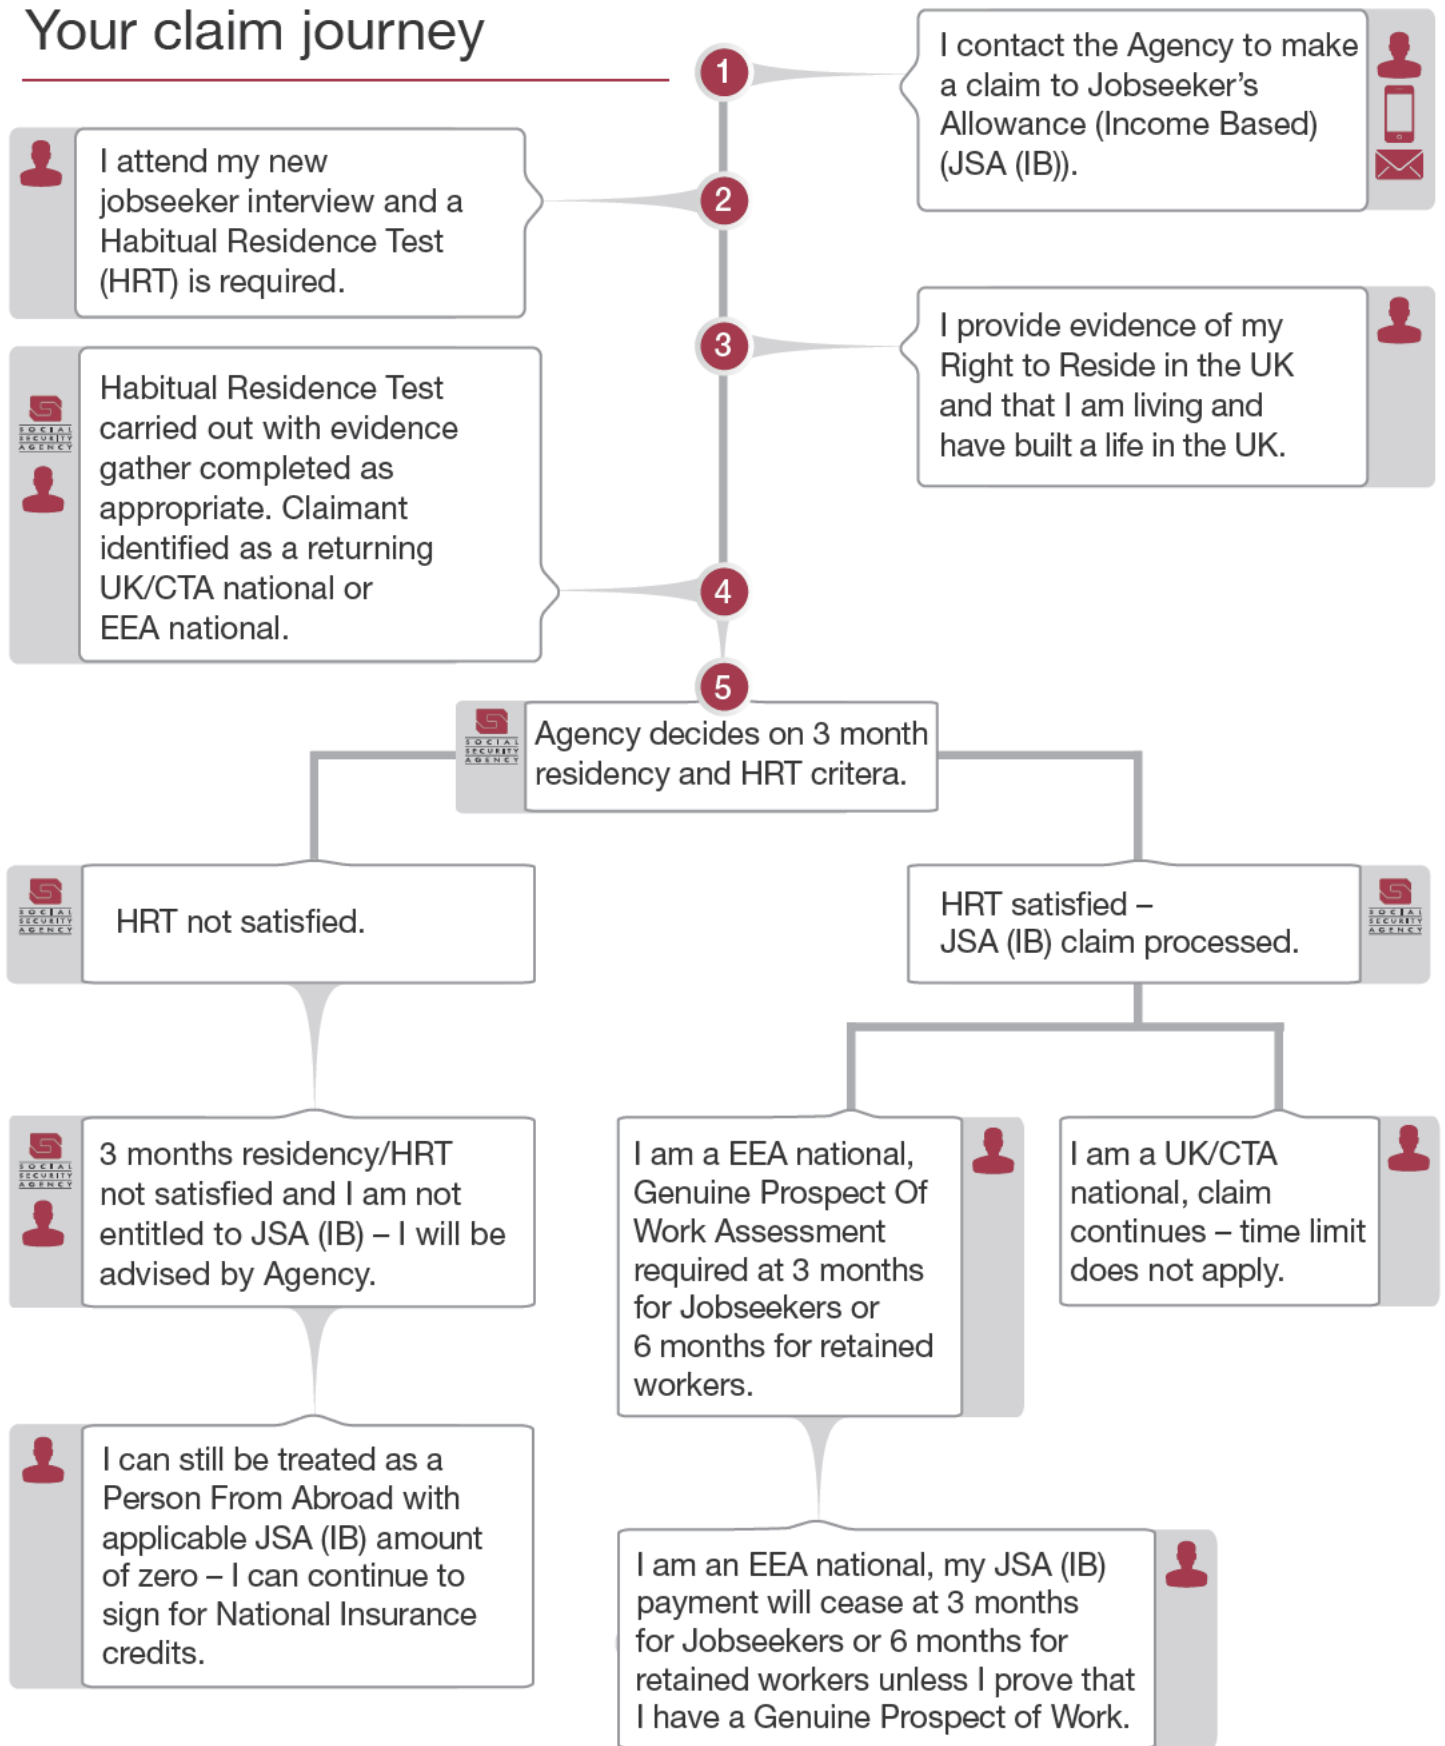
Your claim journey

1

I contact the Agency to make a claim to Jobseeker's Allowance (Income Based) (JSA (IB)).

2

I attend my new jobseeker interview and a Habitual Residence Test (HRT) is required.

3

I provide evidence of my Right to Reside in the UK and that I am living and have built a life in the UK.

4

SOCIAL SECURITY AGENCY

Habitual Residence Test carried out with evidence gather completed as appropriate. Claimant identified as a returning UK/CTA national or EEA national.

5

SOCIAL SECURITY AGENCY

Agency decides on 3 month residency and HRT critera.

SOCIAL SECURITY AGENCY

HRT not satisfied.

HRT satisfied – JSA (IB) claim processed.

SOCIAL SECURITY AGENCY

SOCIAL SECURITY AGENCY

3 months residency/HRT not satisfied and I am not entitled to JSA (IB) – I will be advised by Agency.

I am a EEA national, Genuine Prospect Of Work Assessment required at 3 months for Jobseekers or 6 months for retained workers.

I am a UK/CTA national, claim continues – time limit does not apply.

I can still be treated as a Person From Abroad with applicable JSA (IB) amount of zero – I can continue to sign for National Insurance credits.

I am an EEA national, my JSA (IB) payment will cease at 3 months for Jobseekers or 6 months for retained workers unless I prove that I have a Genuine Prospect of Work.